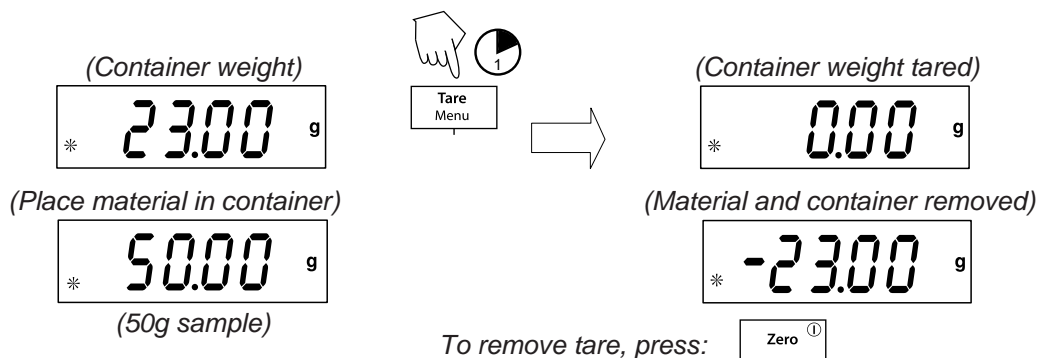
(Container weight)

23.00 g

1

Tare
Menu

(Container weight tared)

0.00 g

(Place material in container)

50.00 g

(50g sample)

(Material and container removed)

-23.00 g

To remove tare, press: Zero